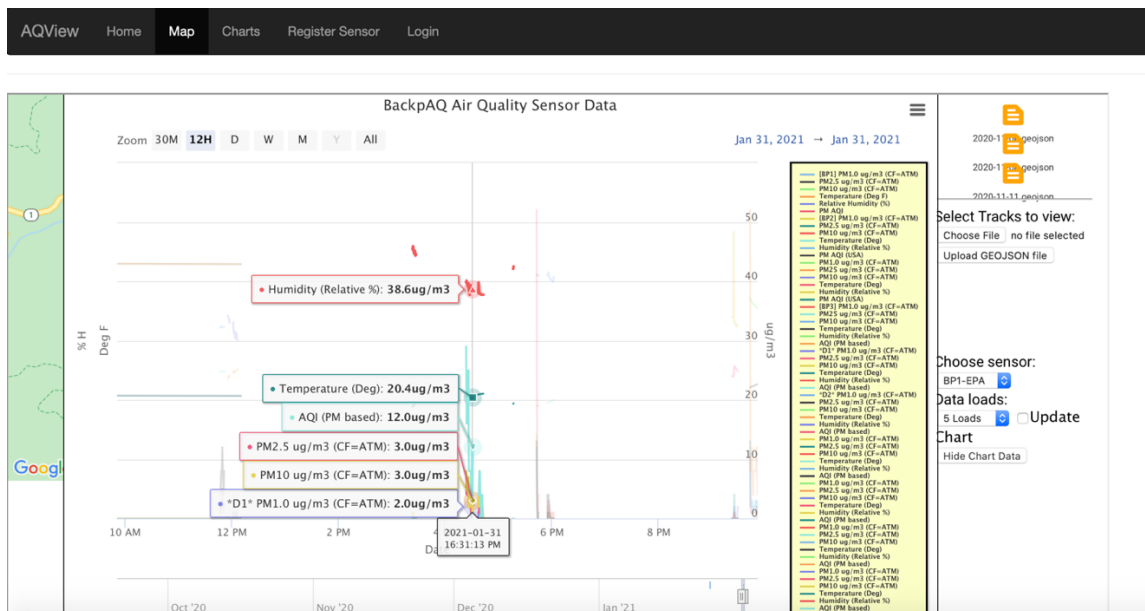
AQView Home Map Charts Register Sensor Login

BackpAQ Air Quality Sensor Data

Zoom 30M 12H D W M Y All

Jan 31, 2021 → Jan 31, 2021

Humidity (Relative %): 38.6ug/m3

Temperature (Deg): 20.4ug/m3

AQI (PM based): 12.0ug/m3

PM2.5 ug/m3 (CF=ATM): 3.0ug/m3

PM10 ug/m3 (CF=ATM): 3.0ug/m3

*D1* PM1.0 ug/m3 (CF=ATM): 2.0ug/m3

2021-01-31 16:31:13 PM

% H

Deg F

ug/m3

50
40
30
20
10
0

10 AM 12 PM 2 PM 4 PM 6 PM 8 PM

Oct '20 Nov '20 Dec '20 Jan '21

[BP1] PM1.0 ug/m3 (CF=ATM)
PM2.5 ug/m3 (CF=ATM)
PM10 ug/m3 (CF=ATM)
Temperature (Deg F)
Relative Humidity (%)
PM AQI
[BP2] PM1.0 ug/m3 (CF=ATM)
PM2.5 ug/m3 (CF=ATM)
PM10 ug/m3 (CF=ATM)
Temperature (Deg)
Humidity (Relative %)
PM AQI (USA)
PM1.0 ug/m3 (CF=ATM)
PM25 ug/m3 (CF=ATM)
PM10 ug/m3 (CF=ATM)
Temperature (Deg)
Humidity (Relative %)
PM AQI (USA)
[BP3] PM1.0 ug/m3 (CF=ATM)
PM25 ug/m3 (CF=ATM)
PM10 ug/m3 (CF=ATM)
Temperature (Deg)
Humidity (Relative %)
AQI (PM based)
*D1* PM1.0 ug/m3 (CF=ATM)
PM2.5 ug/m3 (CF=ATM)
PM10 ug/m3 (CF=ATM)
Temperature (Deg)
Humidity (Relative %)
AQI (PM based)
*D2* PM1.0 ug/m3 (CF=ATM)
PM2.5 ug/m3 (CF=ATM)
PM10 ug/m3 (CF=ATM)
Temperature (Deg)
Humidity (Relative %)
AQI (PM based)
PM1.0 ug/m3 (CF=ATM)
PM2.5 ug/m3 (CF=ATM)
PM10 ug/m3 (CF=ATM)
Temperature (Deg)
Humidity (Relative %)
AQI (PM based)
PM1.0 ug/m3 (CF=ATM)
PM2.5 ug/m3 (CF=ATM)
PM10 ug/m3 (CF=ATM)
Temperature (Deg)
Humidity (Relative %)
AQI (PM based)
PM1.0 ug/m3 (CF=ATM)
PM2.5 ug/m3 (CF=ATM)
PM10 ug/m3 (CF=ATM)
Temperature (Deg)
Humidity (Relative %)
AQI (PM based)
PM1.0 ug/m3 (CF=ATM)
PM2.5 ug/m3 (CF=ATM)
PM10 ug/m3 (CF=ATM)
Temperature (Deg)
Humidity (Relative %)
AQI (PM based)

2020-11-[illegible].geojson
2020-11-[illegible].geojson
2020-11-11.geojson

Select Tracks to view:
Choose File no file selected
Upload GEOJSON file

Choose sensor:
BP1-EPA
Data loads:
5 Loads Update Chart
Hide Chart Data

Google